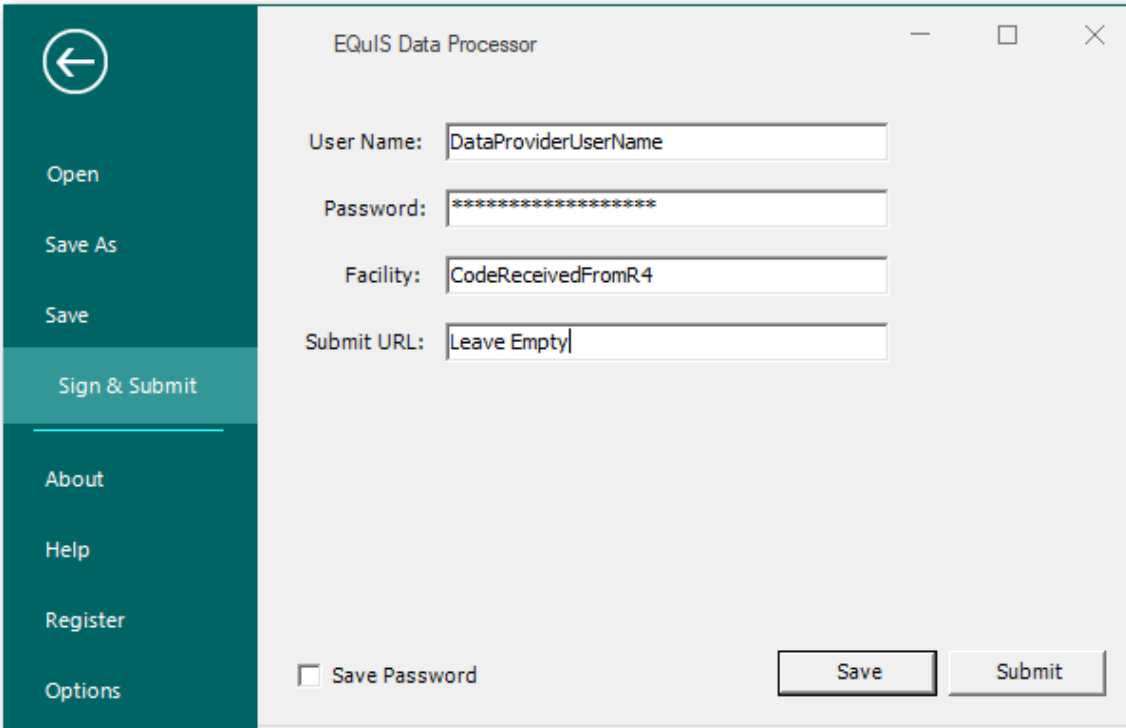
Open

Save As

Save

Sign & Submit

About

Help

Register

Options

EQuIS Data Processor

User Name: DataProviderUserName

Password: *******************

Facility: CodeReceivedFromR4

Submit URL: Leave Empty

Save Password

Save

Submit